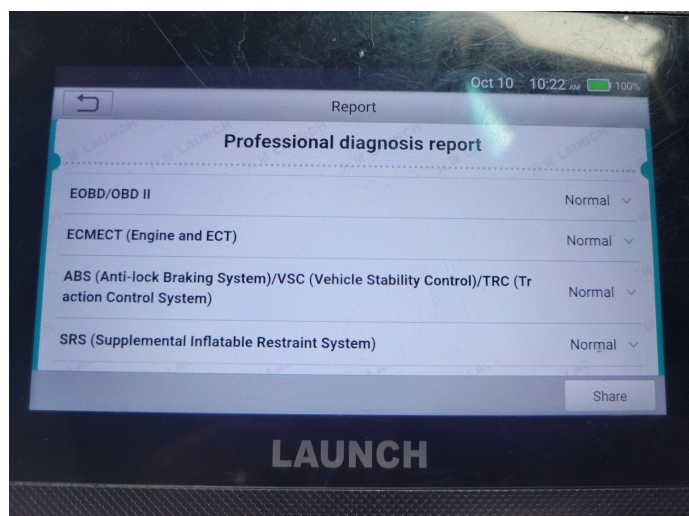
Oct 10 10:22 AM 100%

Report

Professional diagnosis report

EOBD/OBD II Normal

ECMECT (Engine and ECT) Normal

ABS (Anti-lock Braking System)/VSC (Vehicle Stability Control)/TRC (Traction Control System) Normal

SRS (Supplemental Inflatable Restraint System) Normal

Share

LAUNCH